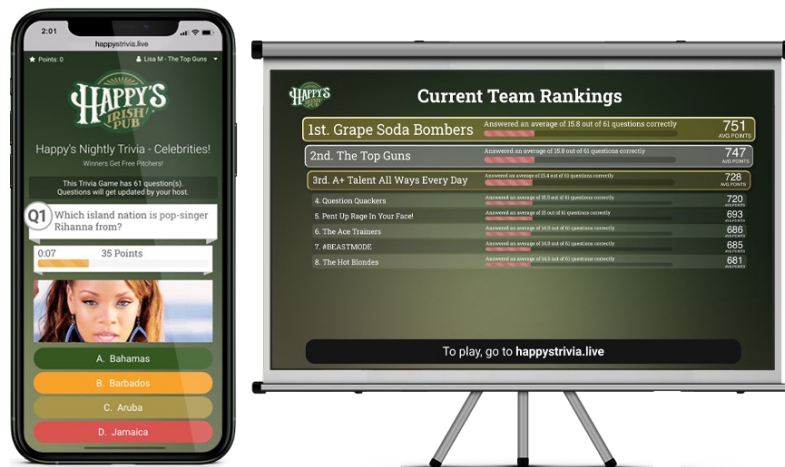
2:01

happystrivia.live

Points: 0

Lisa M - The Top Guns

HAPPY'S IRISH PUB

Happy's Nightly Trivia - Celebrities!

Winners Get Free Pitchers!

This Trivia Game has 61 question(s). Questions will get updated by your host.

Q1 Which island nation is pop-singer Rihanna from?

0:07

35 Points

A. Bahamas

B. Barbados

C. Aruba

D. Jamaica

HAPPY'S IRISH PUB

Current Team Rankings

1st. Grape Soda Bombers

Answered an average of 15.8 out of 61 questions correctly

751 AVG POINTS

2nd. The Top Guns

Answered an average of 15.8 out of 61 questions correctly

747 AVG POINTS

3rd. A+ Talent All Ways Every Day

Answered an average of 15.4 out of 61 questions correctly

728 AVG POINTS

4. Question Quackers

Answered an average of 15.0 out of 61 questions correctly

720 AVG POINTS

5. Pent Up Rage In Your Face!

Answered an average of 15 out of 61 questions correctly

693 AVG POINTS

6. The Ace Trainers

Answered an average of 14.9 out of 61 questions correctly

686 AVG POINTS

7. #BEASTMODE

Answered an average of 14.8 out of 61 questions correctly

685 AVG POINTS

8. The Hot Blondes

Answered an average of 14.5 out of 61 questions correctly

681 AVG POINTS

To play, go to happystrivia.live